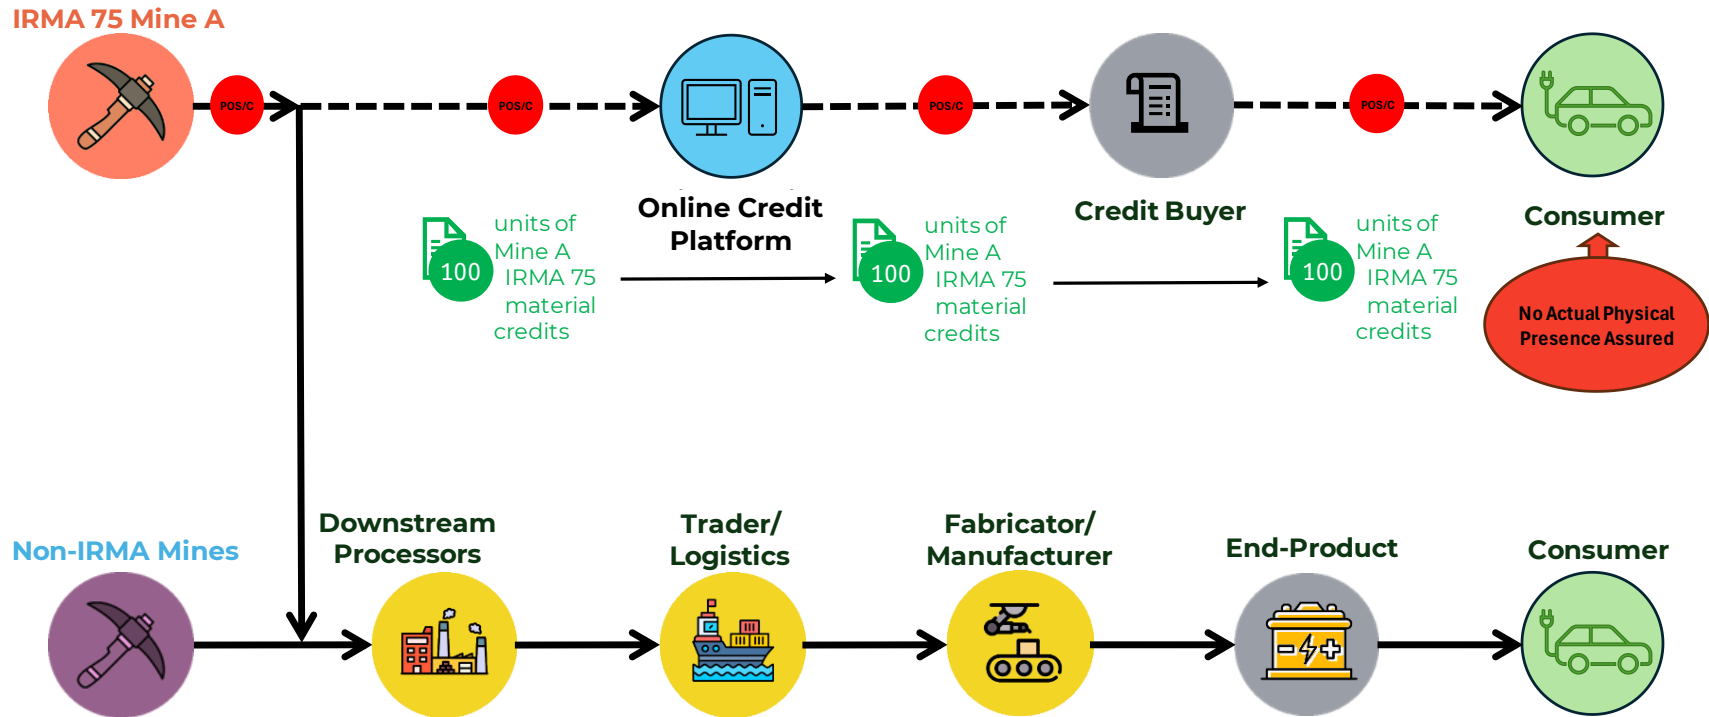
IRMA 75 Mine A

POS/C

POS/C

Online Credit Platform

POS/C

Credit Buyer

POS/C

Consumer

100 units of Mine A IRMA 75 material credits

100 units of Mine A IRMA 75 material credits

100 units of Mine A IRMA 75 material credits

No Actual Physical Presence Assured

Non-IRMA Mines

Downstream Processors

Trader/ Logistics

Fabricator/ Manufacturer

End-Product

Consumer